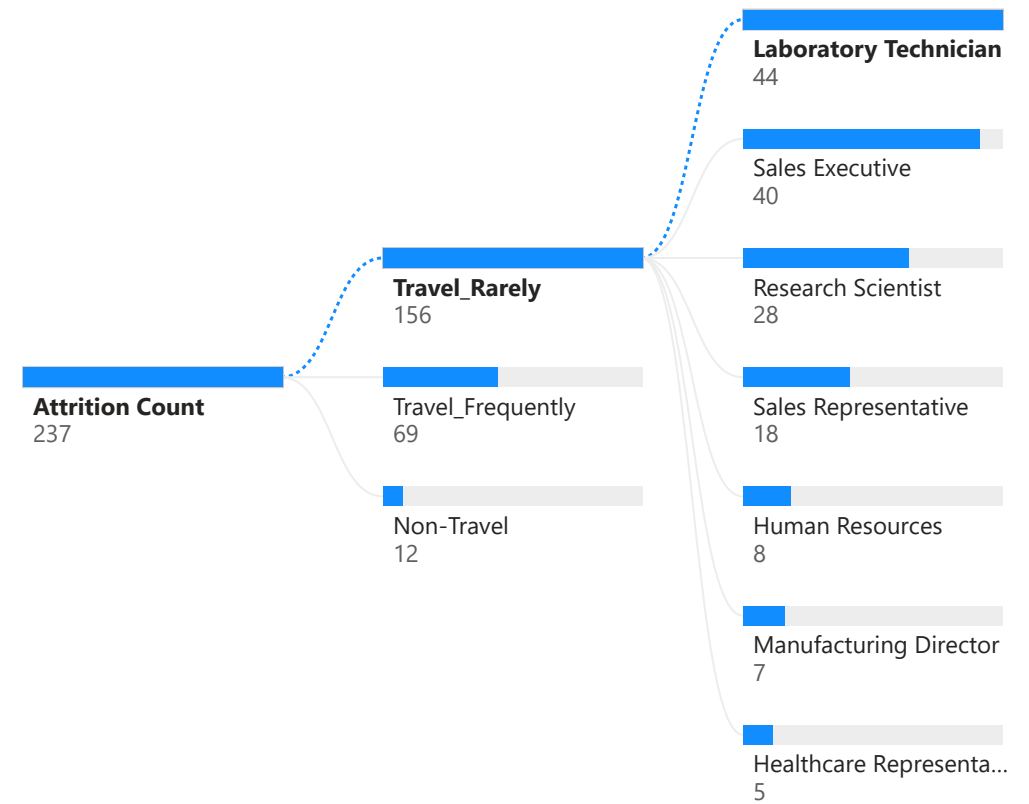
Attrition Count
237

Travel_Rarely
156

Travel_Frequently
69

Non-Travel
12

Laboratory Technician
44

Sales Executive
40

Research Scientist
28

Sales Representative
18

Human Resources
8

Manufacturing Director
7

Healthcare Representa...
5